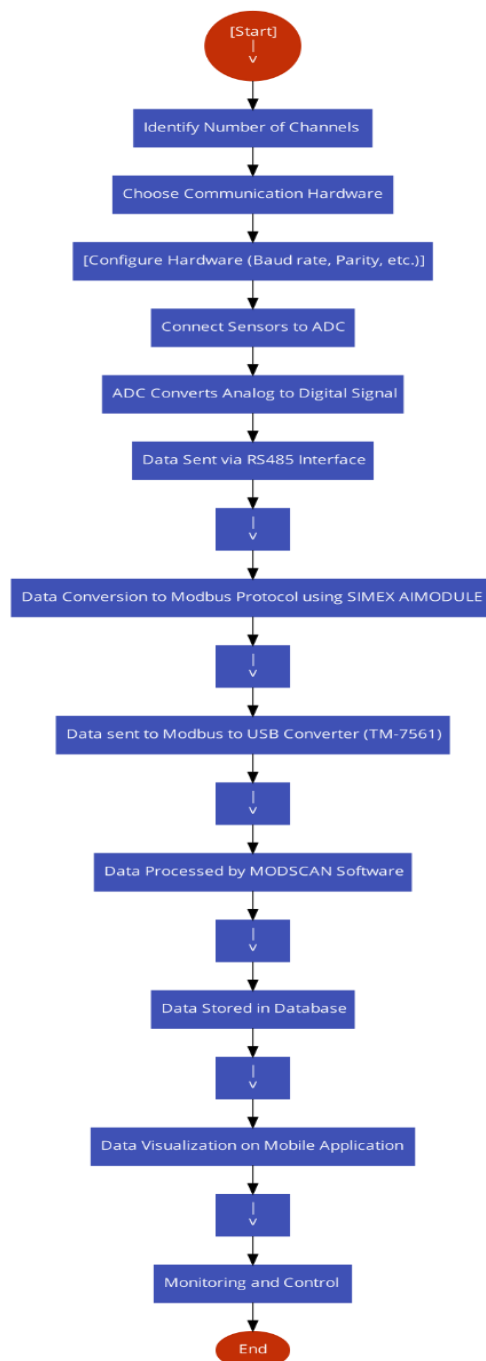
[Start]
|
v

Identify Number of Channels

Choose Communication Hardware

[Configure Hardware (Baud rate, Parity, etc.)]

Connect Sensors to ADC

ADC Converts Analog to Digital Signal

Data Sent via RS485 Interface

|
v

Data Conversion to Modbus Protocol using SIMEX AIMODULE

|
v

Data sent to Modbus to USB Converter (TM-7561)

|
v

Data Processed by MODSCAN Software

|
v

Data Stored in Database

|
v

Data Visualization on Mobile Application

|
v

Monitoring and Control

End